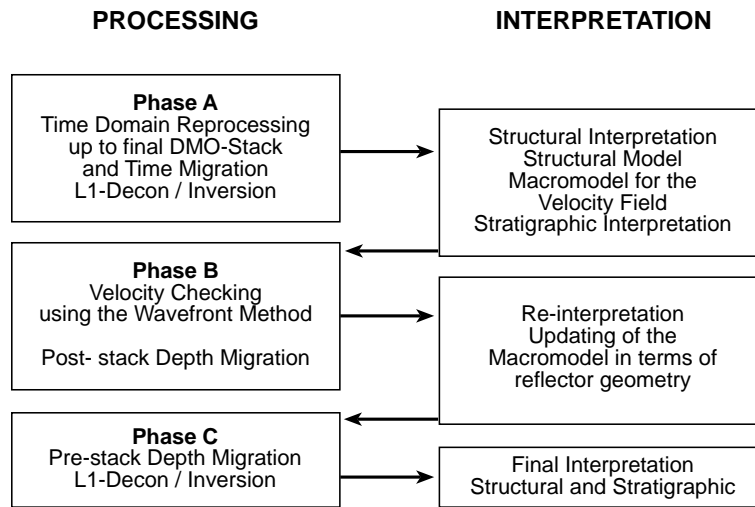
PROCESSING

INTERPRETATION

Phase A
Time Domain Reprocessing up to final DMO-Stack and Time Migration L1-Decon / Inversion

Structural Interpretation
Structural Model
Macromodel for the Velocity Field
Stratigraphic Interpretation

Phase B
Velocity Checking using the Wavefront Method

Post- stack Depth Migration

Re-interpretation
Updating of the Macromodel in terms of reflector geometry

Phase C
Pre-stack Depth Migration
L1-Decon / Inversion

Final Interpretation
Structural and Stratigraphic